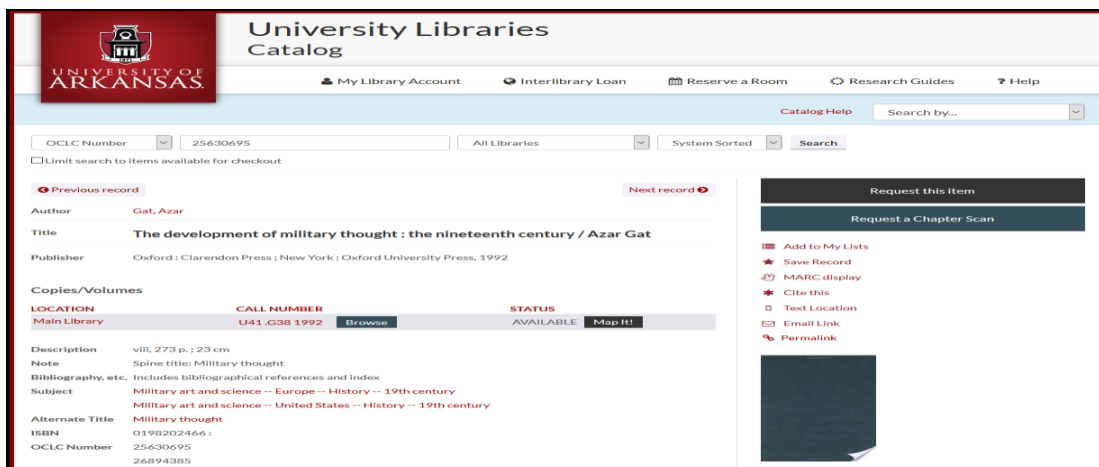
UNIVERSITY OF ARKANSAS

University Libraries
Catalog

My Library Account   Interlibrary Loan   Reserve a Room   Research Guides   ? Help

Catalog Help   Search by...

OCLC Number   25630695   All Libraries   System Sorted   Search

Limit search to items available for checkout

Previous record   Next record

| | |
|---|---|
| Author | Gat, Azar |
| Title | The development of military thought : the nineteenth century / Azar Gat |
| Publisher | Oxford : Clarendon Press ; New York : Oxford University Press, 1992 |

Copies/Volumes

| LOCATION | CALL NUMBER | STATUS |
|---|---|---|
| Main Library | U41 .G38 1992 Browse | AVAILABLE Map It! |

| | |
|---|---|
| Description | viii, 273 p. ; 23 cm |
| Note | Spine title: Military thought |
| Bibliography, etc. | Includes bibliographical references and index |
| Subject | Military art and science -- Europe -- History -- 19th century |
| | Military art and science -- United States -- History -- 19th century |
| Alternate Title | Military thought |
| ISBN | 0198202466 : |
| OCLC Number | 25630695 |
| | 26894385 |

Request this item
Request a Chapter Scan

Add to My Lists
Save Record
MARC display
Cite this
Text Location
Email Link
Permalink